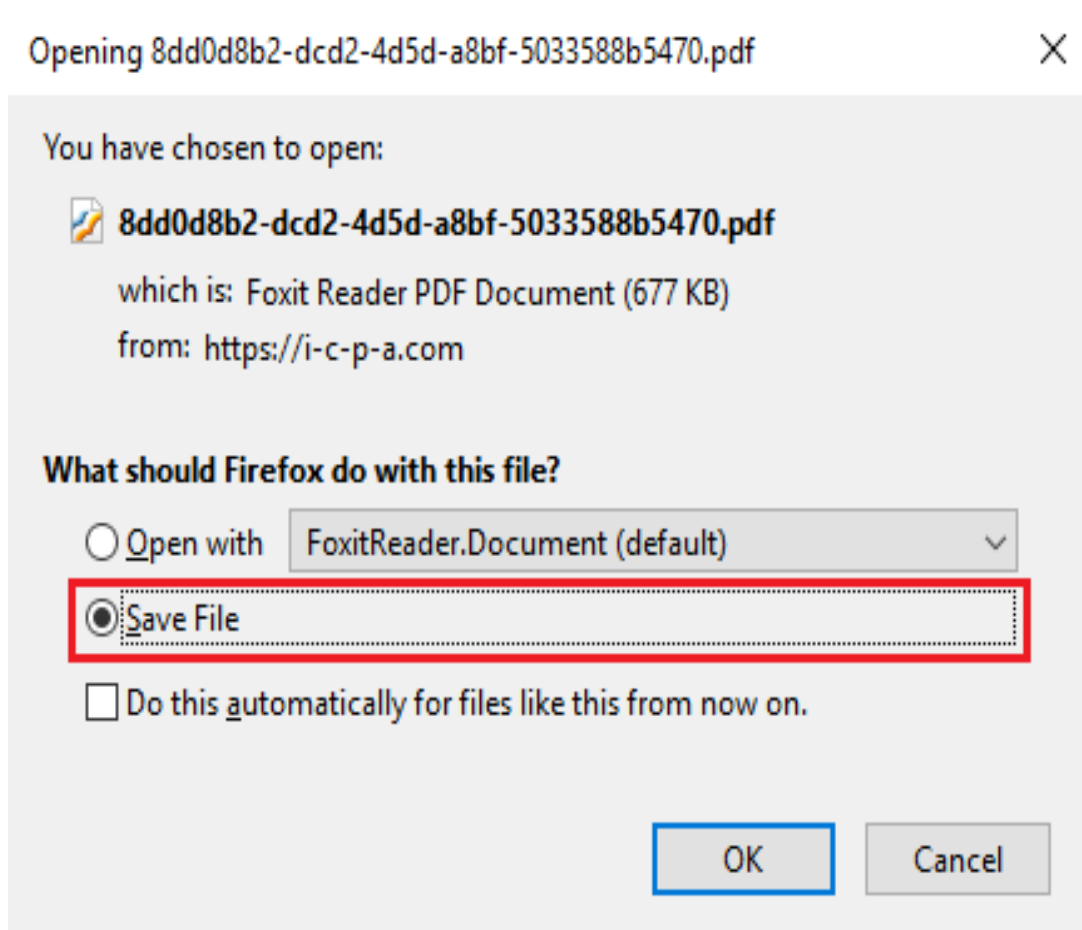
Opening 8dd0d8b2-dcd2-4d5d-a8bf-5033588b5470.pdf

You have chosen to open:

8dd0d8b2-dcd2-4d5d-a8bf-5033588b5470.pdf

which is: Foxit Reader PDF Document (677 KB)
from: https://i-c-p-a.com

What should Firefox do with this file?

Open with FoxitReader.Document (default)

Save File

Do this automatically for files like this from now on.

OK Cancel